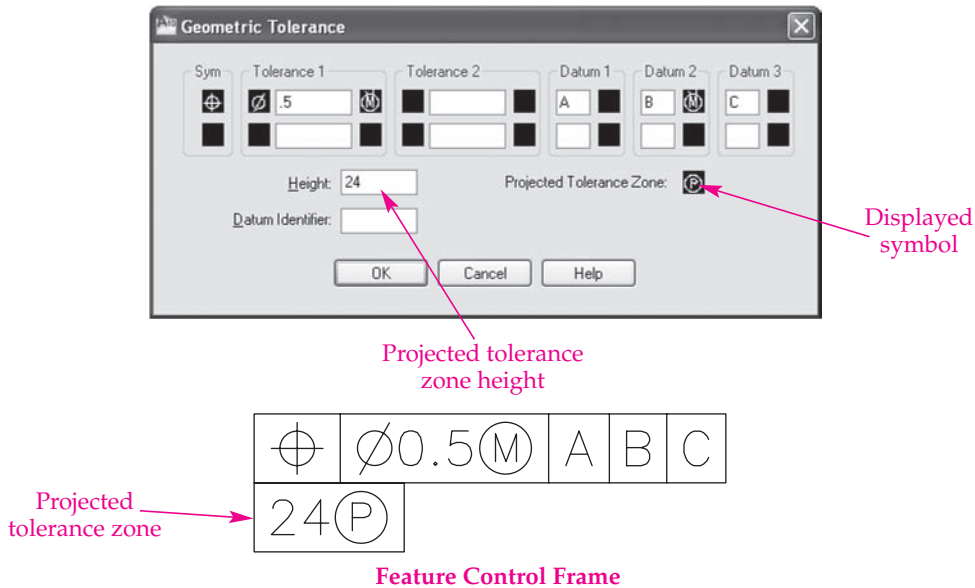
Geometric Tolerance

Sym

Tolerance 1

Ø .5 Ⓜ

Tolerance 2

Datum 1

A

Datum 2

B Ⓜ

Datum 3

C

Height: 24

Projected Tolerance Zone: Ⓟ

Datum Identifier:

OK

Cancel

Help

Displayed symbol

Projected tolerance zone height

| ⌖ | Ø0.5Ⓜ | A | B | C |
|---|---|---|---|---|
| 24Ⓟ | | | | |

Projected tolerance zone

Feature Control Frame